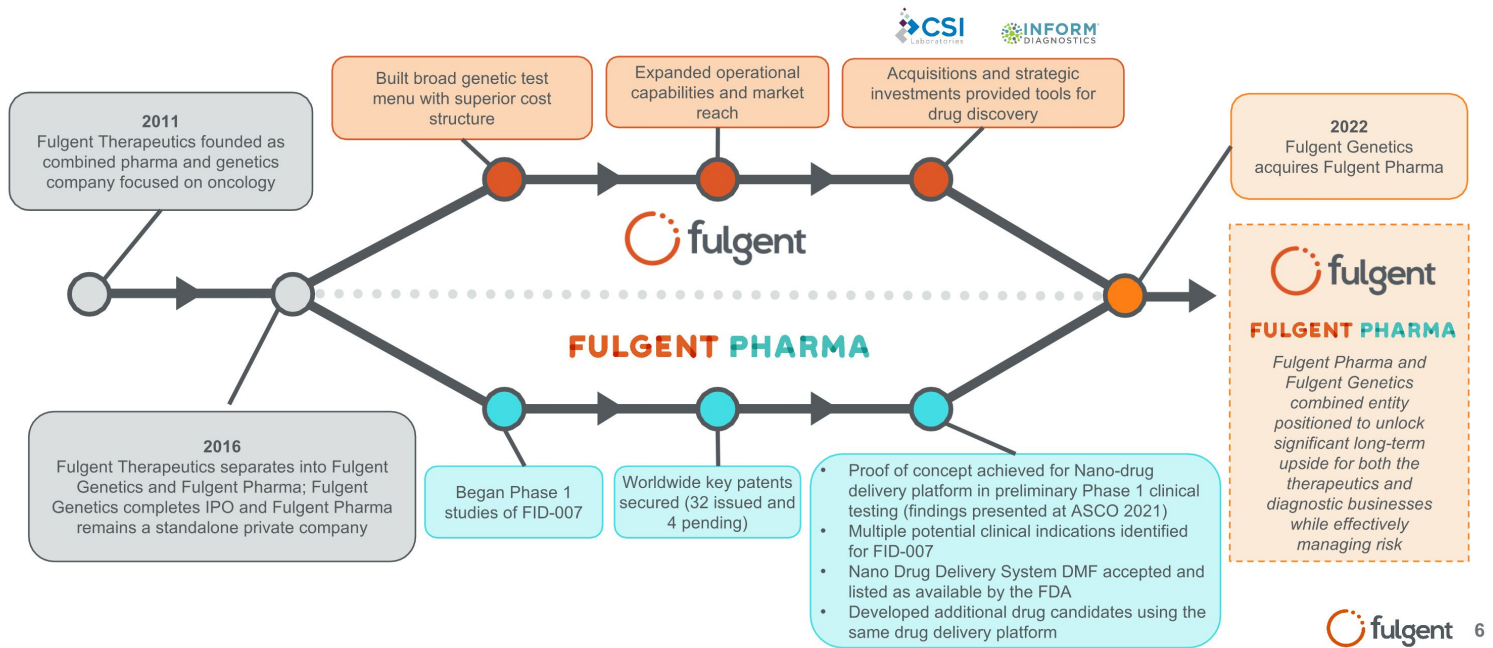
CSI Laboratories

INFORM DIAGNOSTICS

2011
Fulgent Therapeutics founded as combined pharma and genetics company focused on oncology

Built broad genetic test menu with superior cost structure

Expanded operational capabilities and market reach

Acquisitions and strategic investments provided tools for drug discovery

2022
Fulgent Genetics acquires Fulgent Pharma

fulgent

fulgent

FULGENT PHARMA

FULGENT PHARMA

Fulgent Pharma and Fulgent Genetics combined entity positioned to unlock significant long-term upside for both the therapeutics and diagnostic businesses while effectively managing risk

2016
Fulgent Therapeutics separates into Fulgent Genetics and Fulgent Pharma; Fulgent Genetics completes IPO and Fulgent Pharma remains a standalone private company

Began Phase 1 studies of FID-007

Worldwide key patents secured (32 issued and 4 pending)

• Proof of concept achieved for Nano-drug delivery platform in preliminary Phase 1 clinical testing (findings presented at ASCO 2021)
• Multiple potential clinical indications identified for FID-007
• Nano Drug Delivery System DMF accepted and listed as available by the FDA
• Developed additional drug candidates using the same drug delivery platform

fulgent 6